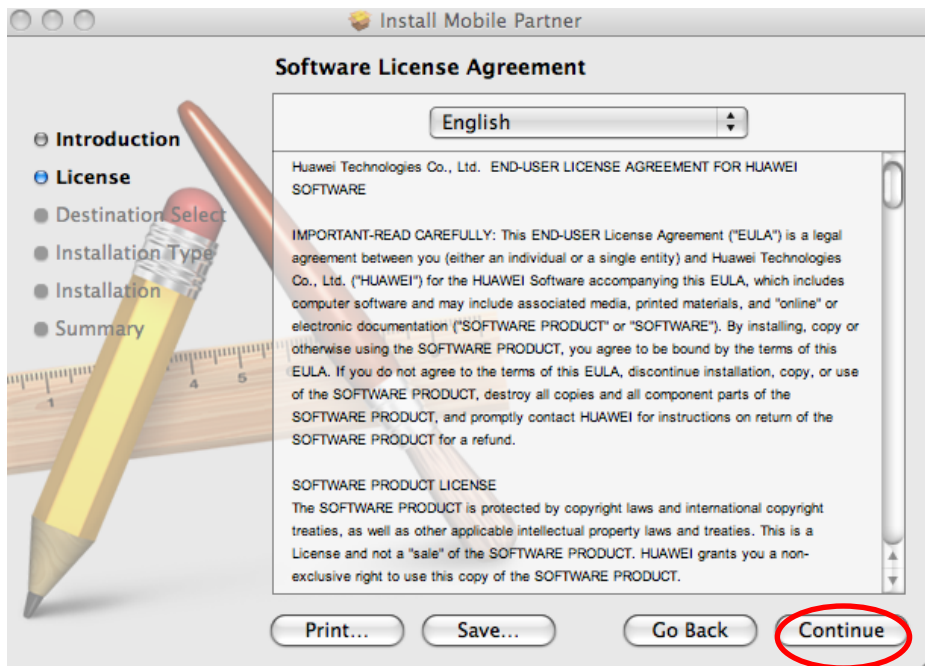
Install Mobile Partner

Software License Agreement

Introduction
License
Destination Select
Installation Type
Installation
Summary

1 4 5

English

Huawei Technologies Co., Ltd. END-USER LICENSE AGREEMENT FOR HUAWEI SOFTWARE

IMPORTANT-READ CAREFULLY: This END-USER License Agreement ("EULA") is a legal agreement between you (either an individual or a single entity) and Huawei Technologies Co., Ltd. ("HUAWEI") for the HUAWEI Software accompanying this EULA, which includes computer software and may include associated media, printed materials, and "online" or electronic documentation ("SOFTWARE PRODUCT" or "SOFTWARE"). By installing, copy or otherwise using the SOFTWARE PRODUCT, you agree to be bound by the terms of this EULA. If you do not agree to the terms of this EULA, discontinue installation, copy, or use of the SOFTWARE PRODUCT, destroy all copies and all component parts of the SOFTWARE PRODUCT, and promptly contact HUAWEI for instructions on return of the SOFTWARE PRODUCT for a refund.

SOFTWARE PRODUCT LICENSE
The SOFTWARE PRODUCT is protected by copyright laws and international copyright treaties, as well as other applicable intellectual property laws and treaties. This is a License and not a "sale" of the SOFTWARE PRODUCT. HUAWEI grants you a non-exclusive right to use this copy of the SOFTWARE PRODUCT.

Print... Save... Go Back Continue